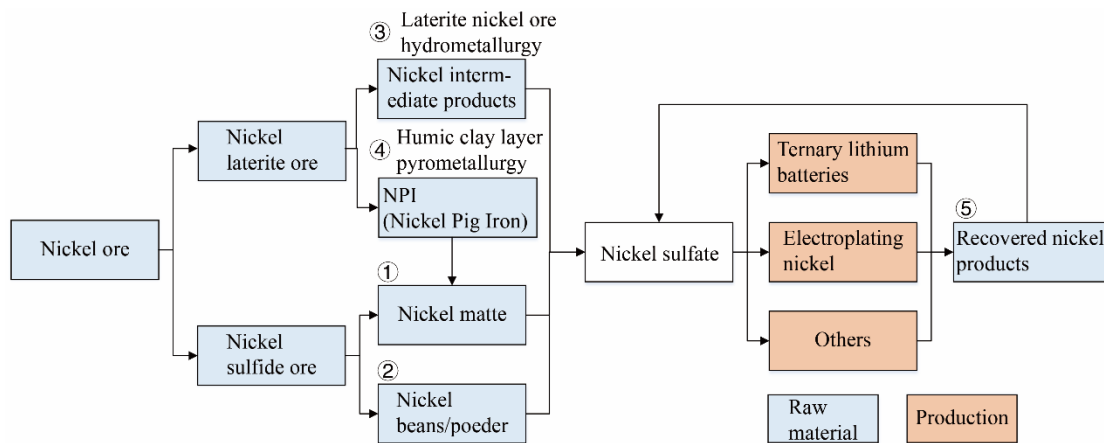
Nickel ore

Nickel laterite ore

Nickel sulfide ore

③ Laterite nickel ore hydrometallurgy

Nickel intermediate products

④ Humic clay layer pyrometallurgy

NPI (Nickel Pig Iron)

① Nickel matte

② Nickel beans/poeder

Nickel sulfate

Ternary lithium batteries

Electroplating nickel

Others

⑤ Recovered nickel products

Raw material

Production